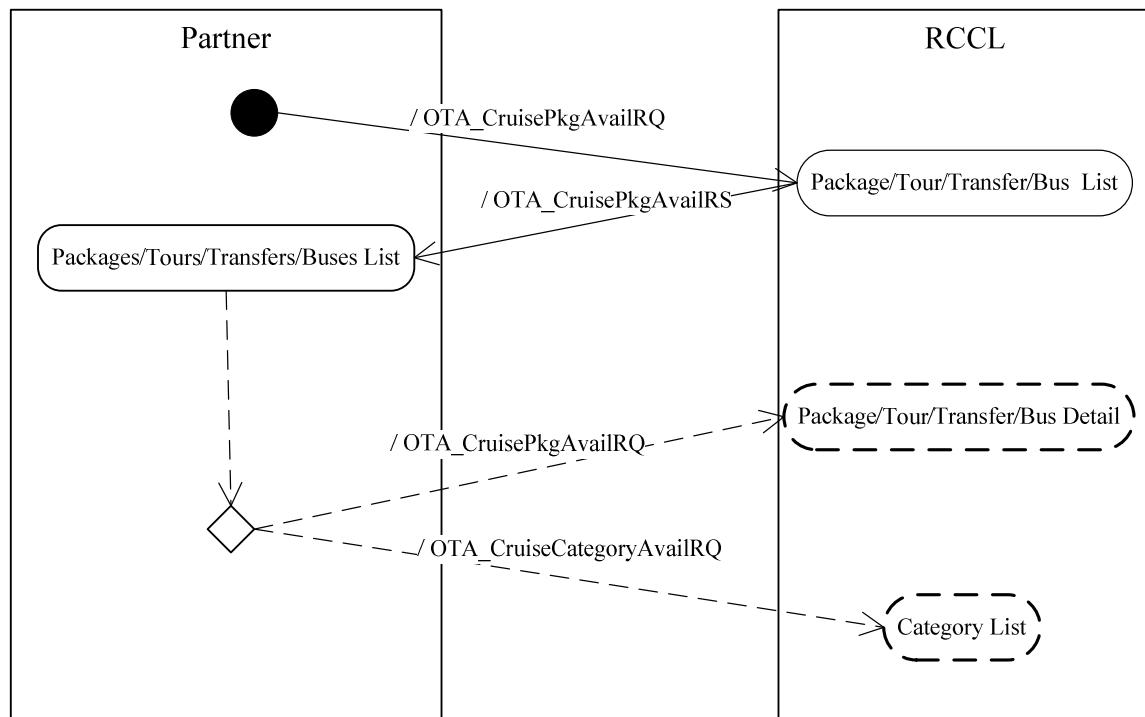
Partner

RCCL

/ OTA_CruisePkgAvailRQ

Package/Tour/Transfer/Bus List

/ OTA_CruisePkgAvailRS

Packages/Tours/Transfers/Buses List

/ OTA_CruisePkgAvailRQ

Package/Tour/Transfer/Bus Detail

/ OTA_CruiseCategoryAvailRQ

Category List